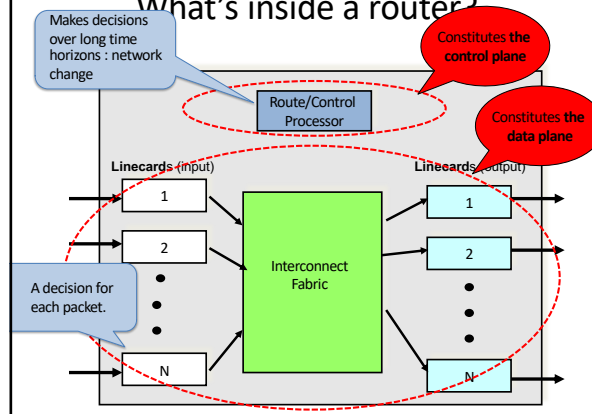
What's inside a router?

Makes decisions over long time horizons : network change

Constitutes the control plane

Route/Control Processor

Constitutes the data plane

Linecards (input)

Linecards (output)

1

2

N

Interconnect Fabric

1

2

N

A decision for each packet.